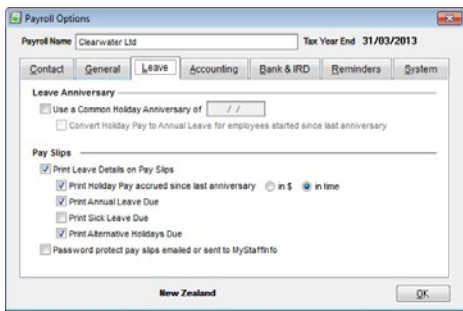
Payroll Options

Payroll Name Clearwater Ltd

Tax Year End 31/03/2013

Contact | General | Leave | Accounting | Bank & IRD | Reminders | System

Leave Anniversary

Use a Common Holiday Anniversary of / /

Convert Holiday Pay to Annual Leave for employees started since last anniversary

Pay Slips

Print Leave Details on Pay Slips

Print Holiday Pay accrued since last anniversary in $ in time

Print Annual Leave Due

Print Sick Leave Due

Print Alternative Holidays Due

Password protect pay slips emailed or sent to MyStaffInfo

New Zealand

OK